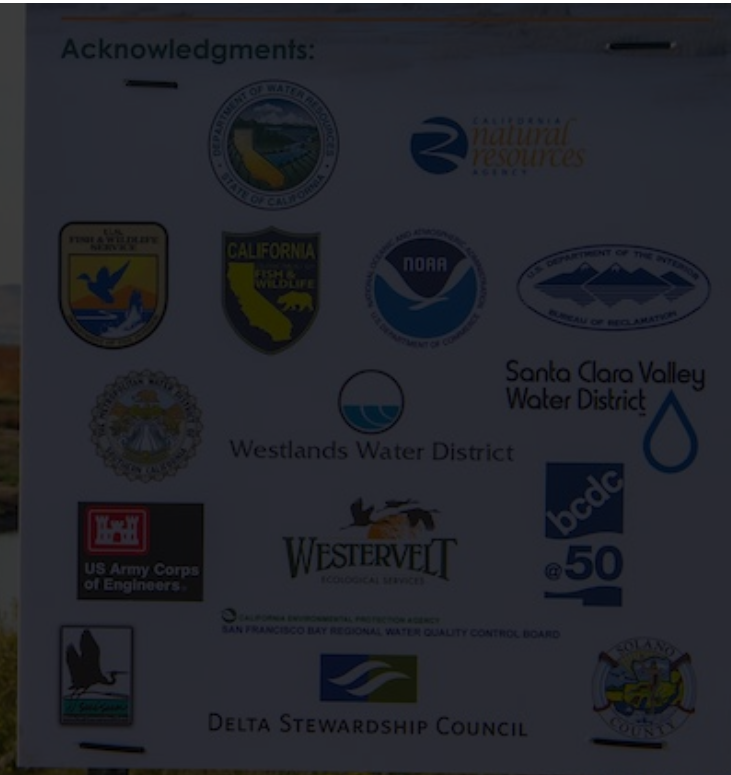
Acknowledgments:

DEPARTMENT OF WATER RESOURCES
STATE OF CALIFORNIA

CALIFORNIA
natural
resources
AGENCY

U.S.
FISH & WILDLIFE
SERVICE

CALIFORNIA
FISH &
WILDLIFE

NOAA
U.S. DEPARTMENT OF COMMERCE

U.S. DEPARTMENT OF THE INTERIOR
BUREAU OF RECLAMATION

Santa Clara Valley
Water District

Westlands Water District

US Army Corps
of Engineers

WESTERVELT
ECOLOGICAL SERVICES

bcdc
@50

CALIFORNIA ENVIRONMENTAL PROTECTION AGENCY
SAN FRANCISCO BAY REGIONAL WATER QUALITY CONTROL BOARD

DELTA STEWARDSHIP COUNCIL

SOLANO
COUNTY